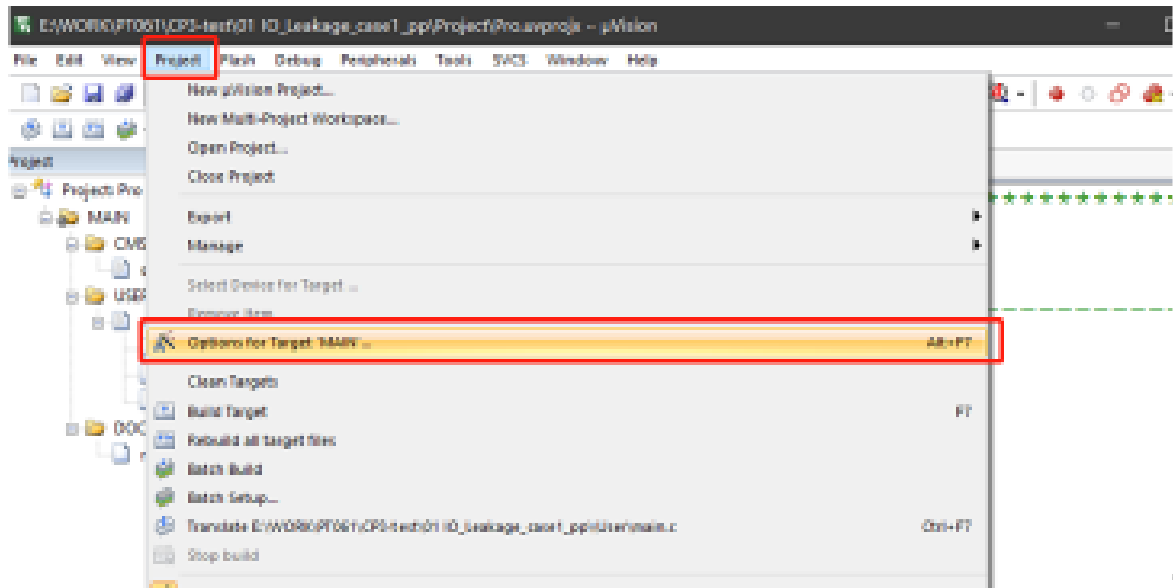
E:\WORK\PT061\CP3-test\01 IO_Leakage_case1_pp\Project\Pro.uvprojx - µVision

File Edit View Project Flash Debug Peripherals Tools SVCS Window Help

Project

Project: Pro
MAIN
CMS
USER
DOC

New µVision Project...
New Multi-Project Workspace...
Open Project...
Close Project
Export
Manage
Select Device for Target ...
Remove Item
Options for Target 'MAIN'... Alt+F7
Clean Targets
Build Target F7
Rebuild all target files
Batch Build
Batch Setup...
Translate E:\WORK\PT061\CP3-test\01 IO_Leakage_case1_pp\User\main.c Ctrl+F7
Stop build